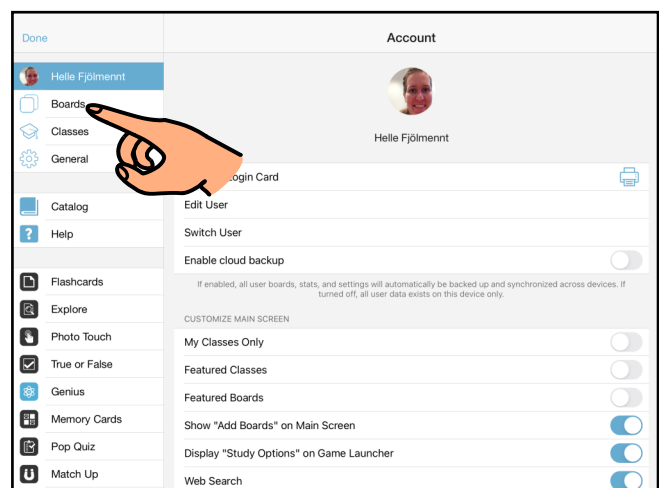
Done

Helle Fjölmennt
Boards
Classes
General

Catalog
Help

Flashcards
Explore
Photo Touch
True or False
Genius
Memory Cards
Pop Quiz
Match Up

Account

Helle Fjölmennt

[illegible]ogin Card
Edit User
Switch User
Enable cloud backup

If enabled, all user boards, stats, and settings will automatically be backed up and synchronized across devices. If turned off, all user data exists on this device only.

CUSTOMIZE MAIN SCREEN
My Classes Only
Featured Classes
Featured Boards
Show "Add Boards" on Main Screen
Display "Study Options" on Game Launcher
Web Search